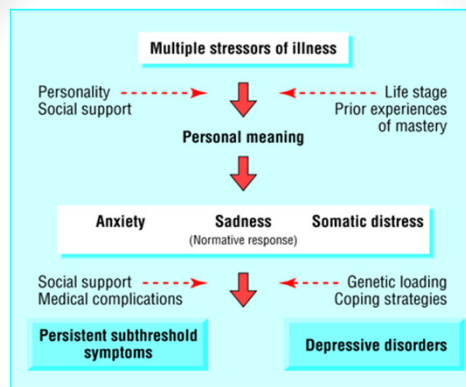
Multiple stressors of illness

Personality
Social support

Life stage
Prior experiences of mastery

Personal meaning

Anxiety

Sadness
(Normative response)

Somatic distress

Social support
Medical complications

Genetic loading
Coping strategies

Persistent subthreshold symptoms

Depressive disorders